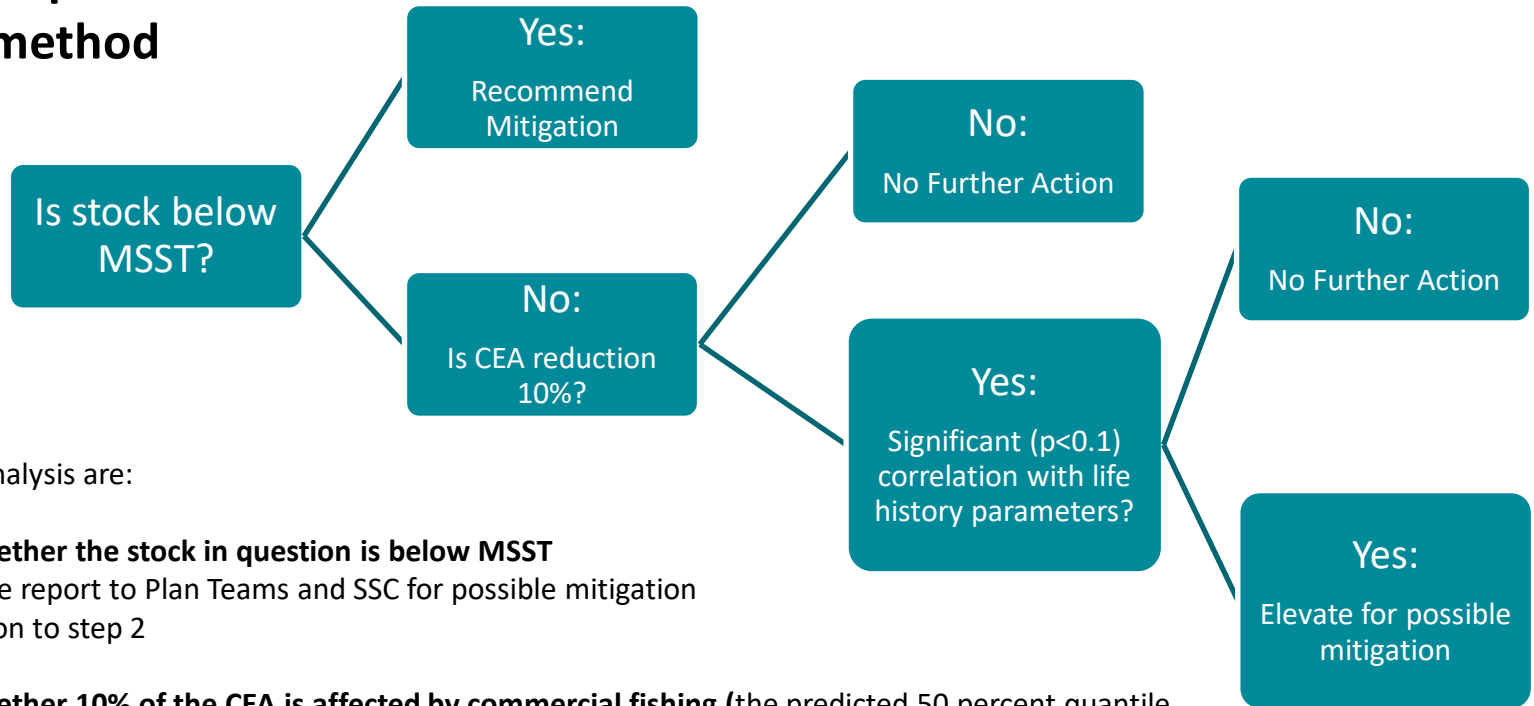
method

Is stock below MSST?

Yes:
Recommend Mitigation

No:
Is CEA reduction 10%?

No:
No Further Action

Yes:
Significant (p<0.1) correlation with life history parameters?

No:
No Further Action

Yes:
Elevate for possible mitigation

nalysis are:

ether the stock in question is below MSST
e report to Plan Teams and SSC for possible mitigation
on to step 2

ether 10% of the CEA is affected by commercial fishing (the predicted 50 percent quantile